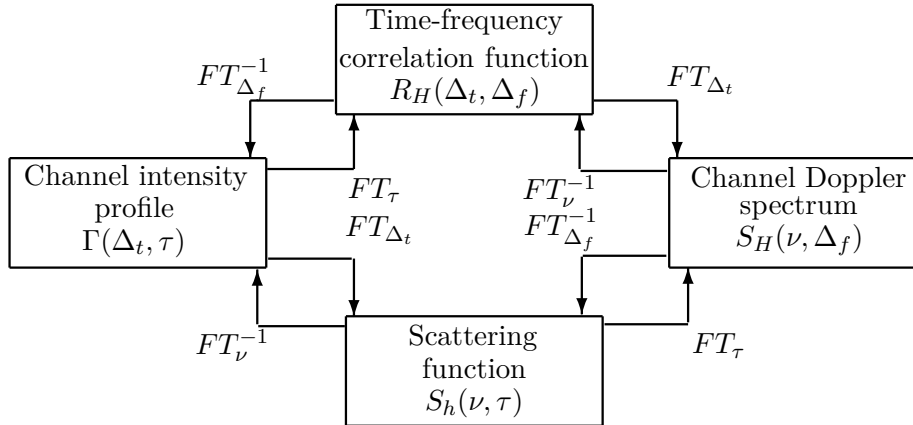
Time-frequency correlation function $R_H(\Delta_t, \Delta_f)$

$FT^{-1}_{\Delta_f}$

$FT_{\Delta_t}$

Channel intensity profile $\Gamma(\Delta_t, \tau)$

$FT_\tau$
$FT_{\Delta_t}$

$FT^{-1}_\nu$
$FT^{-1}_{\Delta_f}$

Channel Doppler spectrum $S_H(\nu, \Delta_f)$

$FT^{-1}_\nu$

Scattering function $S_h(\nu, \tau)$

$FT_\tau$